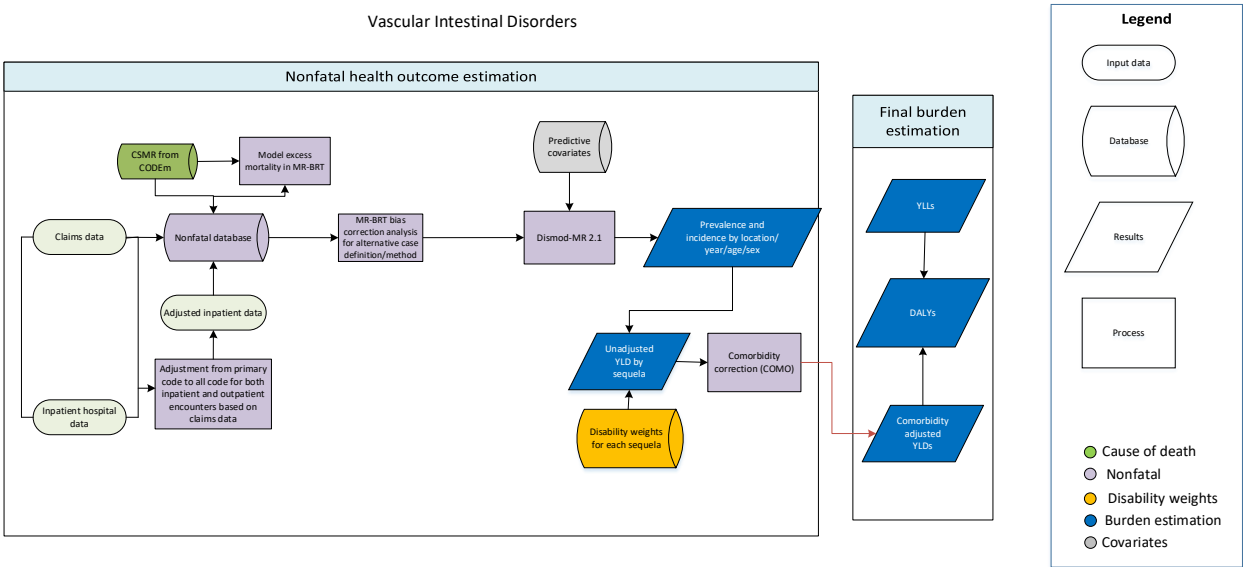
Vascular Intestinal Disorders

Nonfatal health outcome estimation

CSMR from CODEm

Model excess mortality in MR-BRT

Predictive covariates

Claims data

Nonfatal database

MR-BRT bias correction analysis for alternative case definition/method

Dismod-MR 2.1

Prevalence and incidence by location/ year/age/sex

Adjusted inpatient data

Adjustment from primary code to all code for both inpatient and outpatient encounters based on claims data

Inpatient hospital data

Unadjusted YLD by sequela

Comorbidity correction (COMO)

Disability weights for each sequela

Final burden estimation

YLLs

DALYs

Comorbidity adjusted YLDs

Legend

Input data

Database

Results

Process

Cause of death

Nonfatal

Disability weights

Burden estimation

Covariates